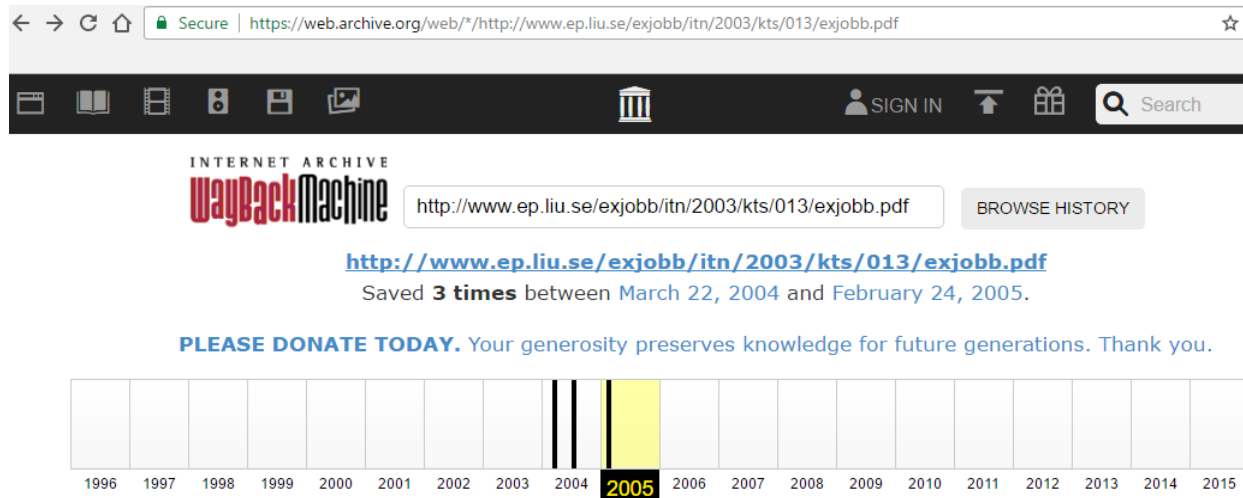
Secure https://web.archive.org/web/*/http://www.ep.liu.se/exjobb/itn/2003/kts/013/exjobb.pdf

SIGN IN Search

INTERNET ARCHIVE
WayBackMachine

http://www.ep.liu.se/exjobb/itn/2003/kts/013/exjobb.pdf BROWSE HISTORY

http://www.ep.liu.se/exjobb/itn/2003/kts/013/exjobb.pdf
Saved **3 times** between March 22, 2004 and February 24, 2005.

**PLEASE DONATE TODAY.** Your generosity preserves knowledge for future generations. Thank you.

1996 1997 1998 1999 2000 2001 2002 2003 2004 2005 2006 2007 2008 2009 2010 2011 2012 2013 2014 2015